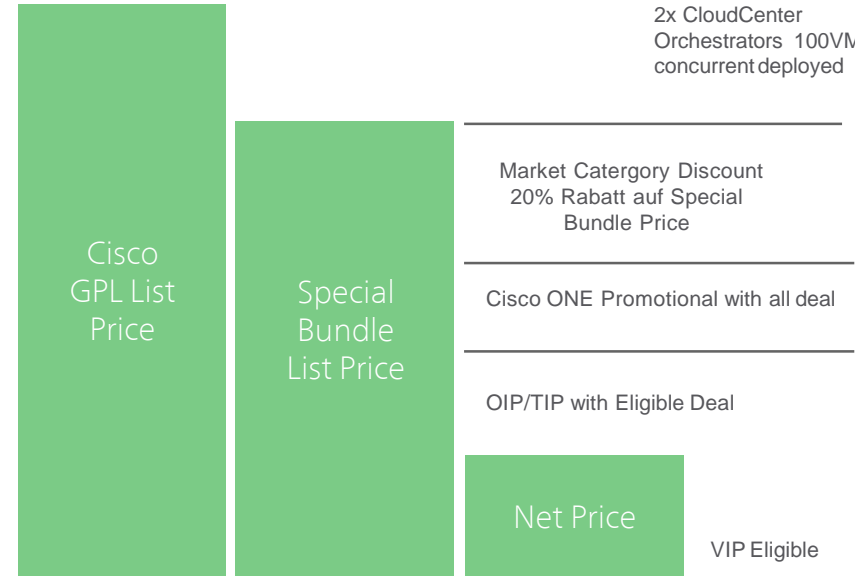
Cisco GPL List Price

Special Bundle List Price

2x CloudCenter Orchestrators 100VM concurrent deployed

Market Catergory Discount 20% Rabatt auf Special Bundle Price

Cisco ONE Promotional with all deal

OIP/TIP with Eligible Deal

Net Price

VIP Eligible